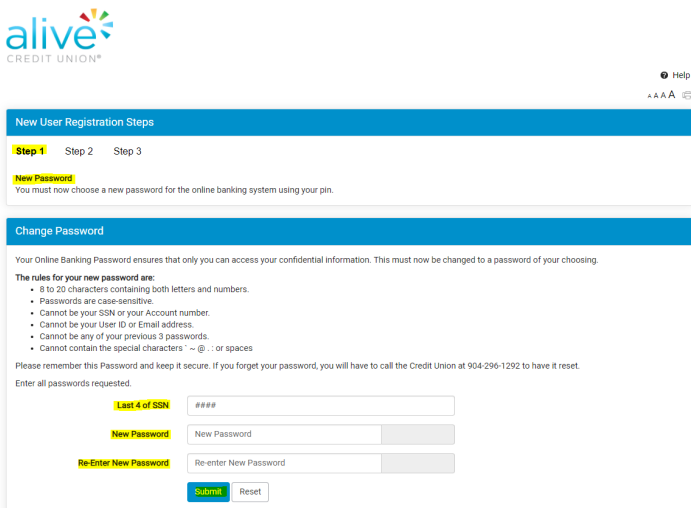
alive
CREDIT UNION®

Help
A A A A

New User Registration Steps

Step 1 Step 2 Step 3

New Password
You must now choose a new password for the online banking system using your pin.

Change Password

Your Online Banking Password ensures that only you can access your confidential information. This must now be changed to a password of your choosing.

The rules for your new password are:
- 8 to 20 characters containing both letters and numbers.
- Passwords are case-sensitive.
- Cannot be your SSN or your Account number.
- Cannot be your User ID or Email address.
- Cannot be any of your previous 3 passwords.
- Cannot contain the special characters ` ~ @ . : or spaces

Please remember this Password and keep it secure. If you forget your password, you will have to call the Credit Union at 904-296-1292 to have it reset.

Enter all passwords requested.

Last 4 of SSN ####

New Password New Password

Re-Enter New Password Re-enter New Password

Submit Reset